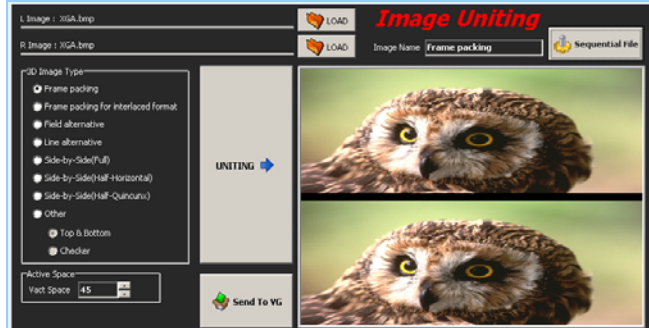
L Image : XGA.bmp

LOAD

R Image : XGA.bmp

LOAD

Image Uniting

Image Name Frame packing

Sequential File

3D Image Type

Frame packing

Frame packing for interlaced format

Field alternative

Line alternative

Side-by-Side(Full)

Side-by-Side(Half-Horizontal)

Side-by-Side(Half-Quincunx)

Other

Top & Bottom

Checker

UNITING

Active Space

Vact Space 45

Send To VG